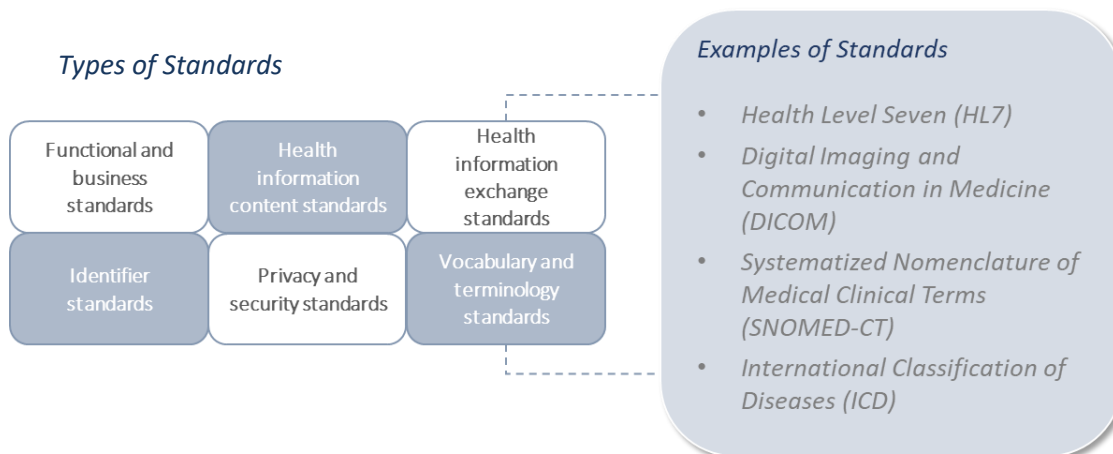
Types of Standards

Functional and business standards

Health information content standards

Health information exchange standards

Identifier standards

Privacy and security standards

Vocabulary and terminology standards

Examples of Standards

• Health Level Seven (HL7)
• Digital Imaging and Communication in Medicine (DICOM)
• Systematized Nomenclature of Medical Clinical Terms (SNOMED-CT)
• International Classification of Diseases (ICD)